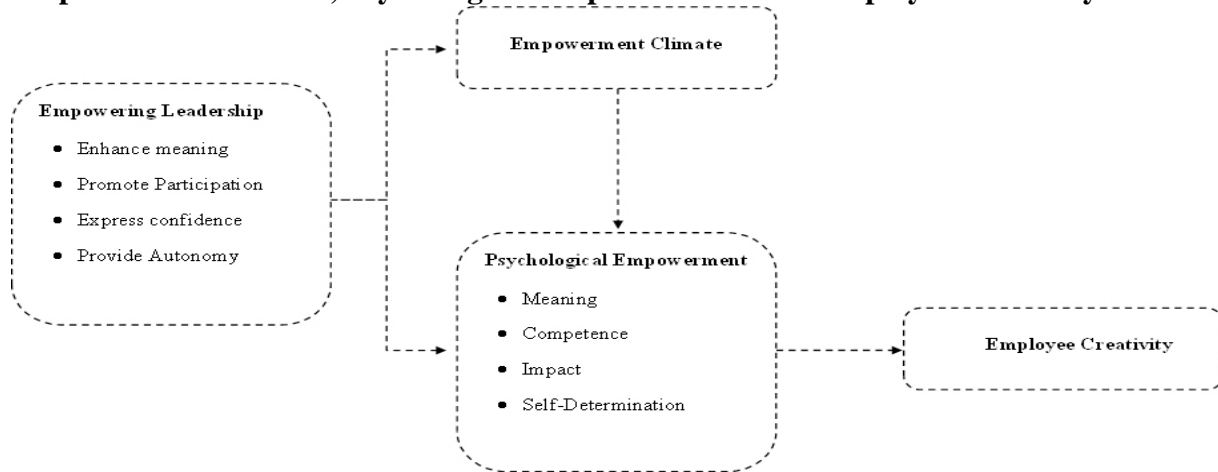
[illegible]

Empowerment Climate

Empowering Leadership

- Enhance meaning
- Promote Participation
- Express confidence
- Provide Autonomy

Psychological Empowerment

- Meaning
- Competence
- Impact
- Self-Determination

Employee Creativity